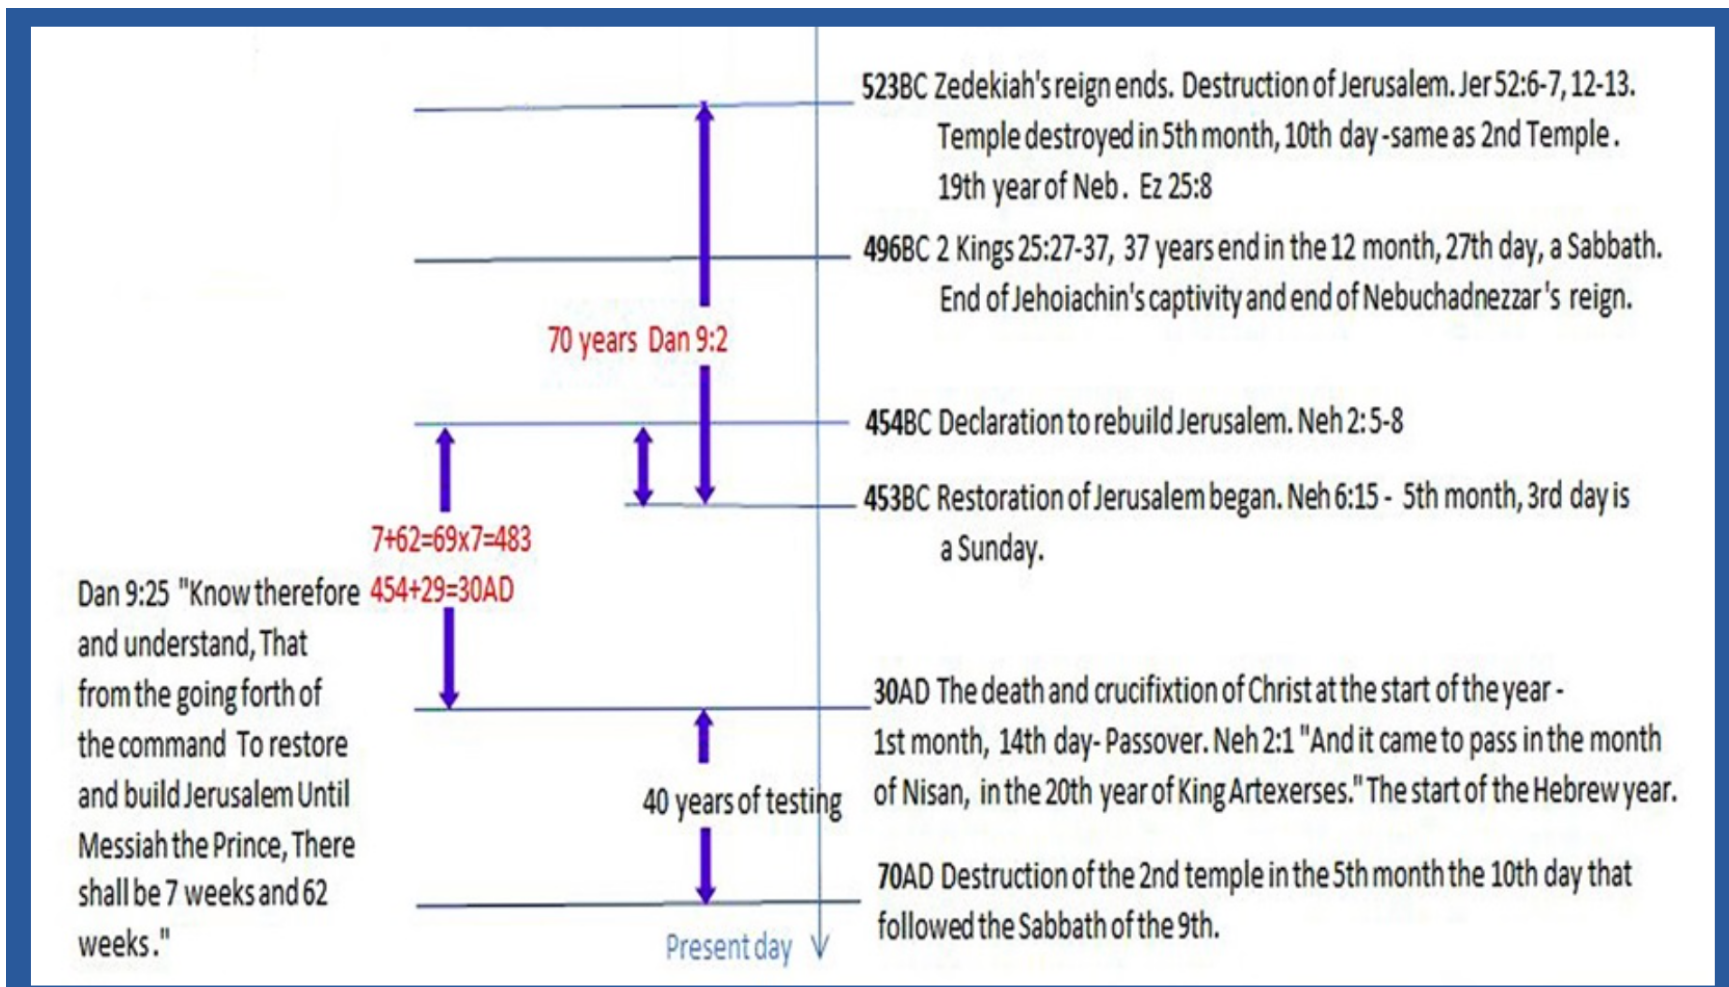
523BC Zedekiah's reign ends. Destruction of Jerusalem. Jer 52:6-7, 12-13. Temple destroyed in 5th month, 10th day -same as 2nd Temple. 19th year of Neb. Ez 25:8

496BC 2 Kings 25:27-37, 37 years end in the 12 month, 27th day, a Sabbath. End of Jehoiachin's captivity and end of Nebuchadnezzar's reign.

70 years Dan 9:2

454BC Declaration to rebuild Jerusalem. Neh 2:5-8

453BC Restoration of Jerusalem began. Neh 6:15 - 5th month, 3rd day is a Sunday.

7+62=69x7=483

454+29=30AD

Dan 9:25 "Know therefore and understand, That from the going forth of the command To restore and build Jerusalem Until Messiah the Prince, There shall be 7 weeks and 62 weeks."

30AD The death and crucifixtion of Christ at the start of the year - 1st month, 14th day- Passover. Neh 2:1 "And it came to pass in the month of Nisan, in the 20th year of King Artexerses." The start of the Hebrew year.

40 years of testing

70AD Destruction of the 2nd temple in the 5th month the 10th day that followed the Sabbath of the 9th.

Present day